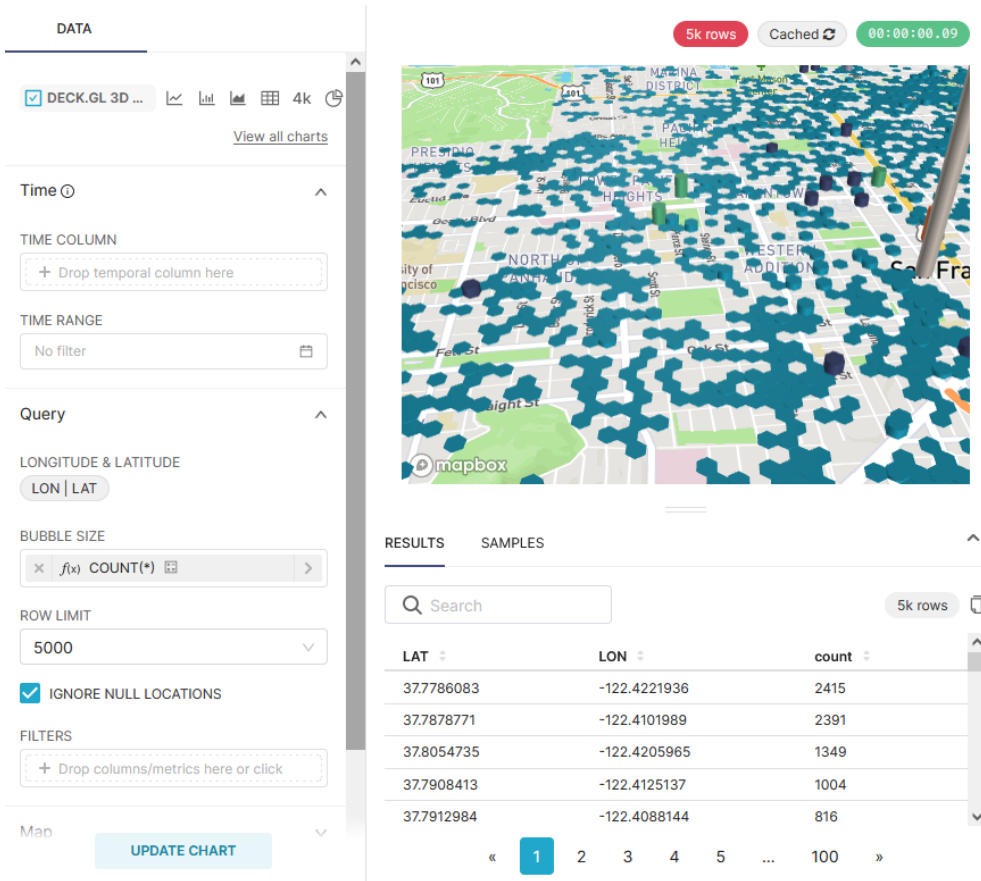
DATA

DECK.GL 3D ...

4k

View all charts

Time

TIME COLUMN

+ Drop temporal column here

TIME RANGE

No filter

Query

LONGITUDE & LATITUDE

LON | LAT

BUBBLE SIZE

$f(x)$ COUNT(*)

ROW LIMIT

5000

IGNORE NULL LOCATIONS

FILTERS

+ Drop columns/metrics here or click

Map

UPDATE CHART

5k rows

Cached

00:00:00.09

101

MARINA DISTRICT

PACIFIC HEIGHTS

PRESIDIO HEIGHTS

LOWER PACIFIC HEIGHTS

NORTH OF PANHANDLE

WESTERN ADDITION

sity of cisco

Fell St

Oak St

Haight St

San Fra

mapbox

RESULTS

SAMPLES

Search

5k rows

| LAT | LON | count |
|---|---|---|
| 37.7786083 | -122.4221936 | 2415 |
| 37.7878771 | -122.4101989 | 2391 |
| 37.8054735 | -122.4205965 | 1349 |
| 37.7908413 | -122.4125137 | 1004 |
| 37.7912984 | -122.4088144 | 816 |

« 1 2 3 4 5 ... 100 »